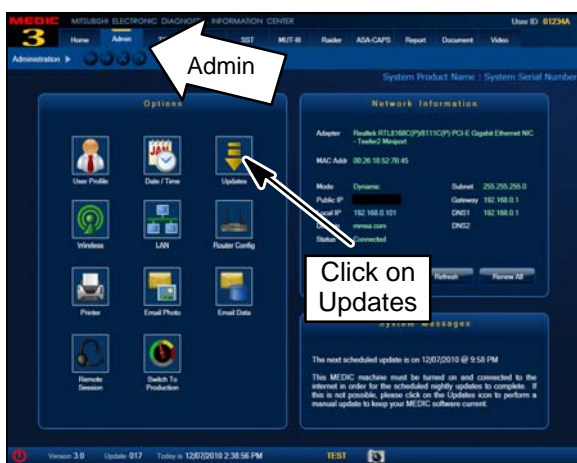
MEDIC 3 MITSUBISHI ELECTRONIC DIAGNOSTIC INFORMATION CENTER User ID 01234A

Home Admin SST MUT-III Raider ASA-CAPS Report Document Video

Administration ▶

Admin

System Product Name : System Serial Number

Options

User Profile Date / Time Updates

Wireless LAN Router Config

Printer Email Photo Email Data

Remote Session Switch To Production

Network Information

Adapter Realtek RTL8168C(P)/8111C(P) PCI-E Gigabit Ethernet NIC - Teefer2 Miniport

MAC Addr 00:26:18:52:7B:45

Mode Dynamic Subnet 255.255.255.0
Public IP Gateway 192.168.0.1
Local IP 192.168.0.101 DNS1 192.168.0.1
D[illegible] mmsa.com DNS2
Status Connected

Click on Updates

Refresh Renew All

System Messages

The next scheduled update is on 12/07/2010 @ 9:58 PM

This MEDIC machine must be turned on and connected to the internet in order for the scheduled nightly updates to complete. If this is not possible, please click on the Updates icon to perform a manual update to keep your MEDIC software current.

Version 3.0 Update 017 Today is 12/07/2010 2:38:56 PM TEST